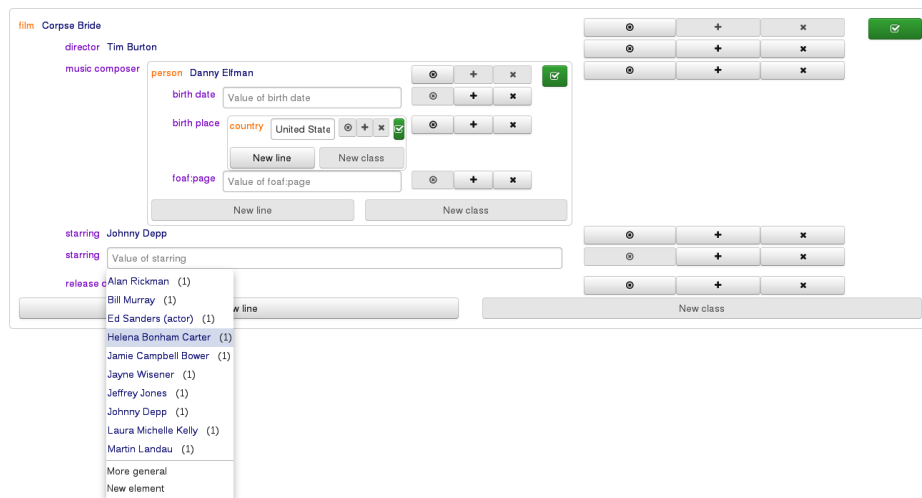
film Corpse Bride

director Tim Burton

music composer

person Danny Elfman

birth date Value of birth date

birth place

country United State

New line

New class

foaf:page Value of foaf:page

New line

New class

starring Johnny Depp

starring Value of starring

release d

Alan Rickman (1)
Bill Murray (1)
Ed Sanders (actor) (1)
Helena Bonham Carter (1)
Jamie Campbell Bower (1)
Jayne Wisener (1)
Jeffrey Jones (1)
Johnny Depp (1)
Laura Michelle Kelly (1)
Martin Landau (1)
More general
New element

w line

New class